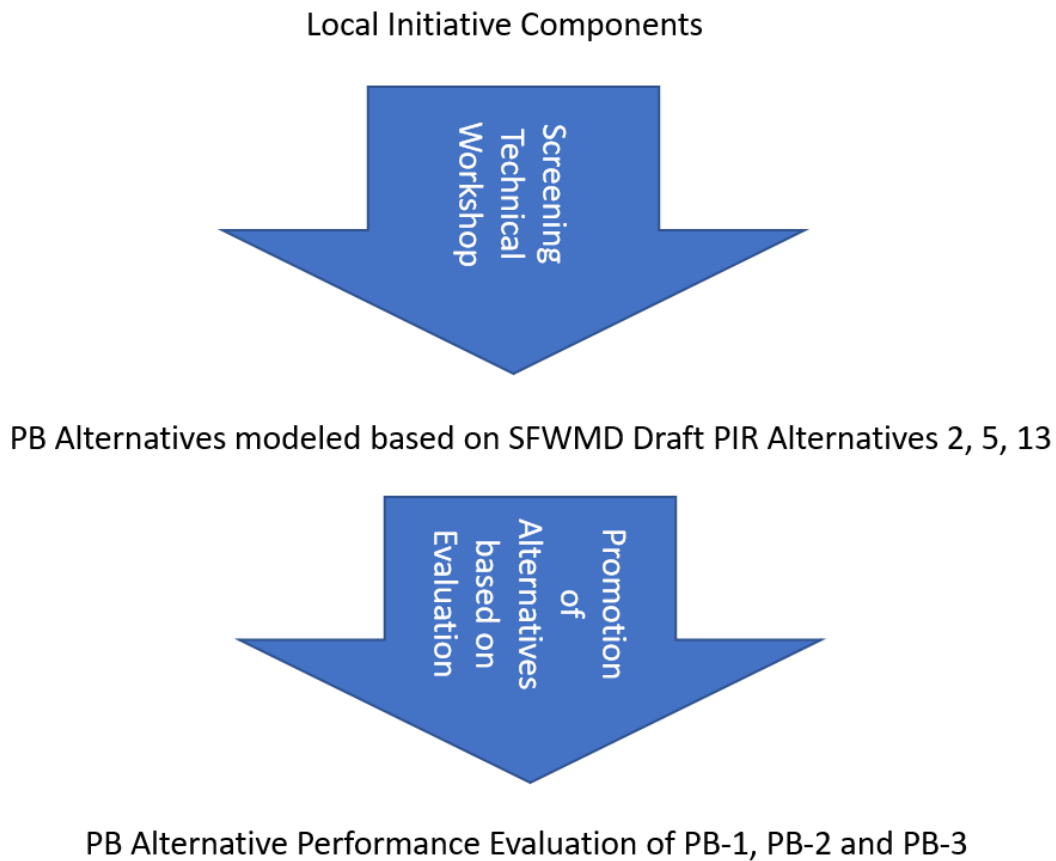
Local Initiative Components

Screening Technical Workshop

PB Alternatives modeled based on SFWMD Draft PIR Alternatives 2, 5, 13

Promotion of Alternatives based on Evaluation

PB Alternative Performance Evaluation of PB-1, PB-2 and PB-3